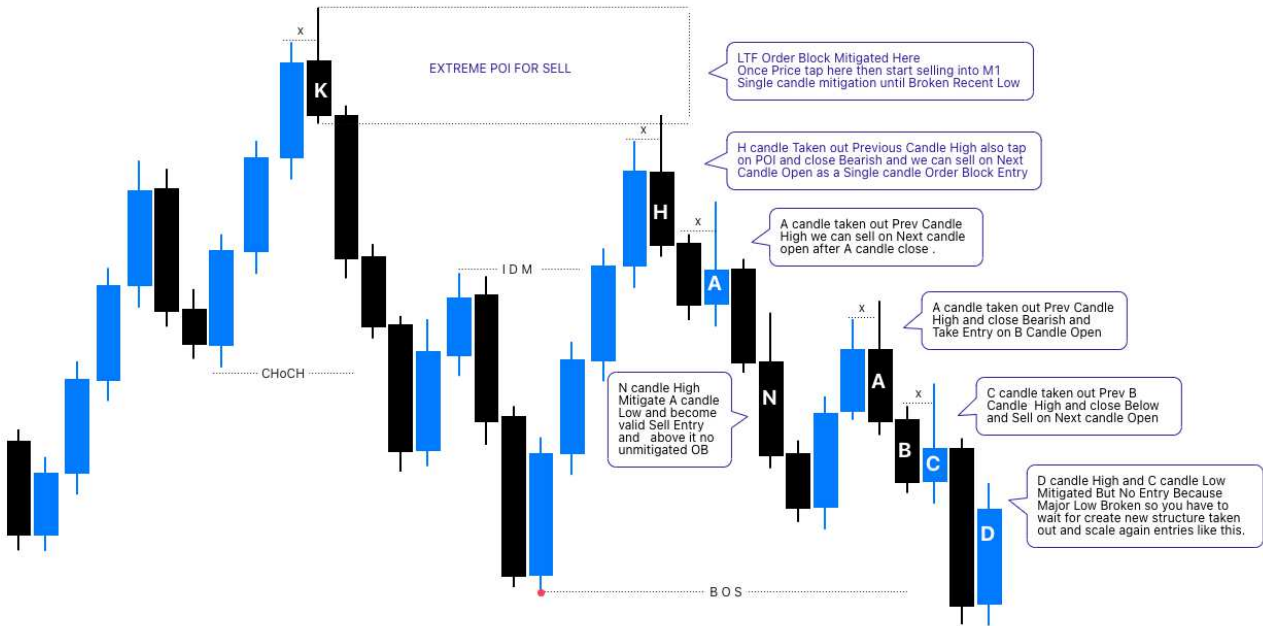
x

K

EXTREME POI FOR SELL

LTF Order Block Mitigated Here
Once Price tap here then start selling into M1
Single candle mitigation until Broken Recent Low

x

H candle Taken out Previous Candle High also tap on POI and close Bearish and we can sell on Next Candle Open as a Single candle Order Block Entry

H

x

A candle taken out Prev Candle High we can sell on Next candle open after A candle close .

IDM

A

x

A candle taken out Prev Candle High and close Bearish and Take Entry on B Candle Open

CHoCH

N candle High Mitigate A candle Low and become valid Sell Entry and above it no unmitigated OB

N

A

x

C candle taken out Prev B Candle High and close Below and Sell on Next candle Open

B

C

D candle High and C candle Low Mitigated But No Entry Because Major Low Broken so you have to wait for create new structure taken out and scale again entries like this.

D

BOS